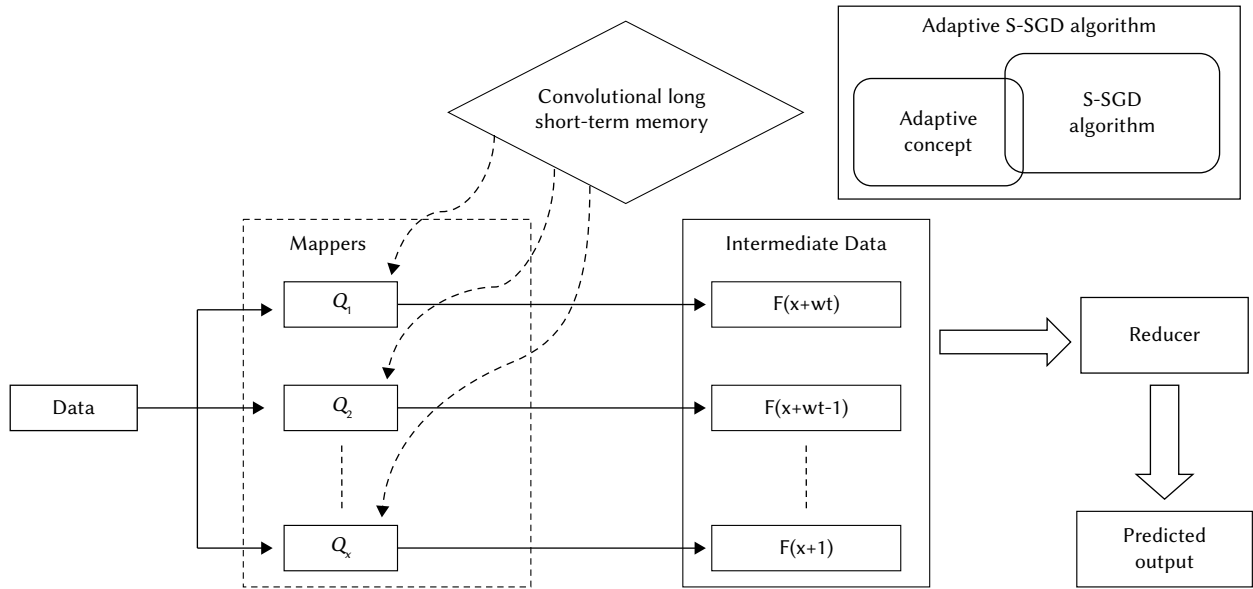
Adaptive S-SGD algorithm

Adaptive concept

S-SGD algorithm

Convolutional long short-term memory

Mappers

$Q_1$

$Q_2$

$Q_x$

Data

Intermediate Data

F(x+wt)

F(x+wt-1)

F(x+1)

Reducer

Predicted output